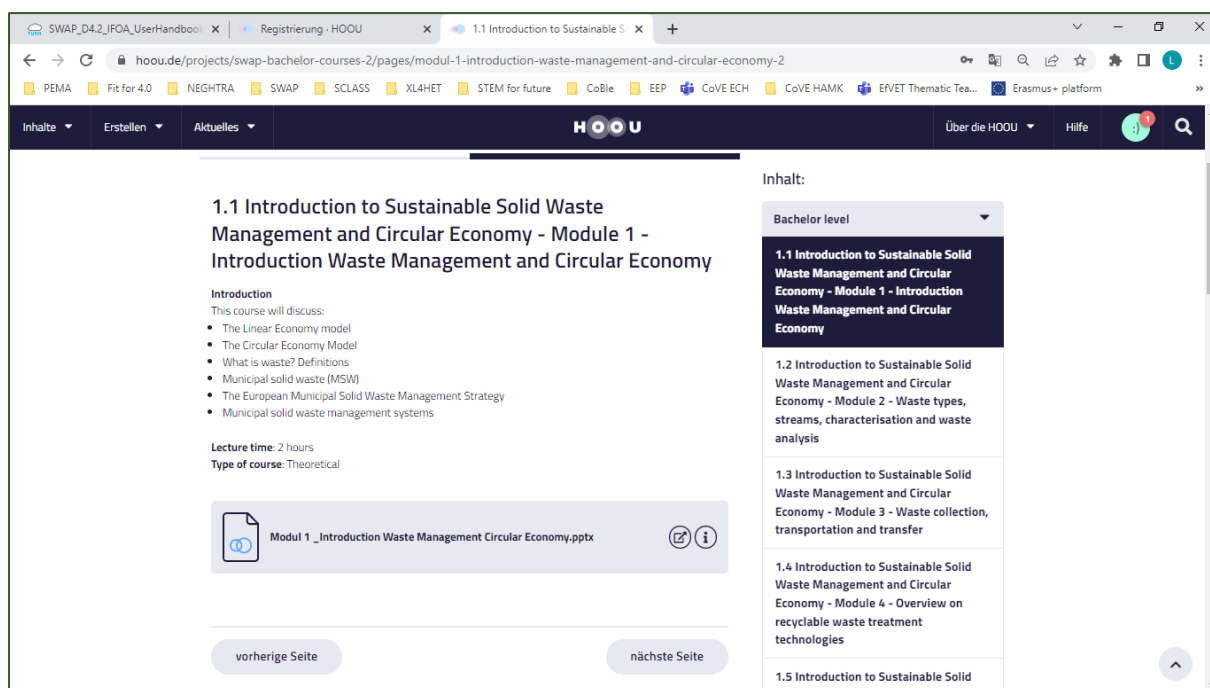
SWAP_D4.2_IFOA_UserHandbook ×
Registrierung · HOOU ×
1.1 Introduction to Sustainable S ×
+

hoou.de/projects/swap-bachelor-courses-2/pages/modul-1-introduction-waste-management-and-circular-economy-2

PEMA | Fit for 4.0 | NEGHTRA | SWAP | SCLASS | XL4HET | STEM for future | CoBle | EEP | CoVE ECH | CoVE HAMK | EfVET Thematic Tea... | Erasmus+ platform

Inhalte ▾ Erstellen ▾ Aktuelles ▾ HOOU Über die HOOU ▾ Hilfe :) 1

1.1 Introduction to Sustainable Solid Waste Management and Circular Economy - Module 1 - Introduction Waste Management and Circular Economy

Introduction
This course will discuss:
- The Linear Economy model
- The Circular Economy Model
- What is waste? Definitions
- Municipal solid waste (MSW)
- The European Municipal Solid Waste Management Strategy
- Municipal solid waste management systems

Lecture time: 2 hours
Type of course: Theoretical

Modul 1 _Introduction Waste Management Circular Economy.pptx

vorherige Seite
nächste Seite

Inhalt:

Bachelor level

1.1 Introduction to Sustainable Solid Waste Management and Circular Economy - Module 1 - Introduction Waste Management and Circular Economy

1.2 Introduction to Sustainable Solid Waste Management and Circular Economy - Module 2 - Waste types, streams, characterisation and waste analysis

1.3 Introduction to Sustainable Solid Waste Management and Circular Economy - Module 3 - Waste collection, transportation and transfer

1.4 Introduction to Sustainable Solid Waste Management and Circular Economy - Module 4 - Overview on recyclable waste treatment technologies

1.5 Introduction to Sustainable Solid